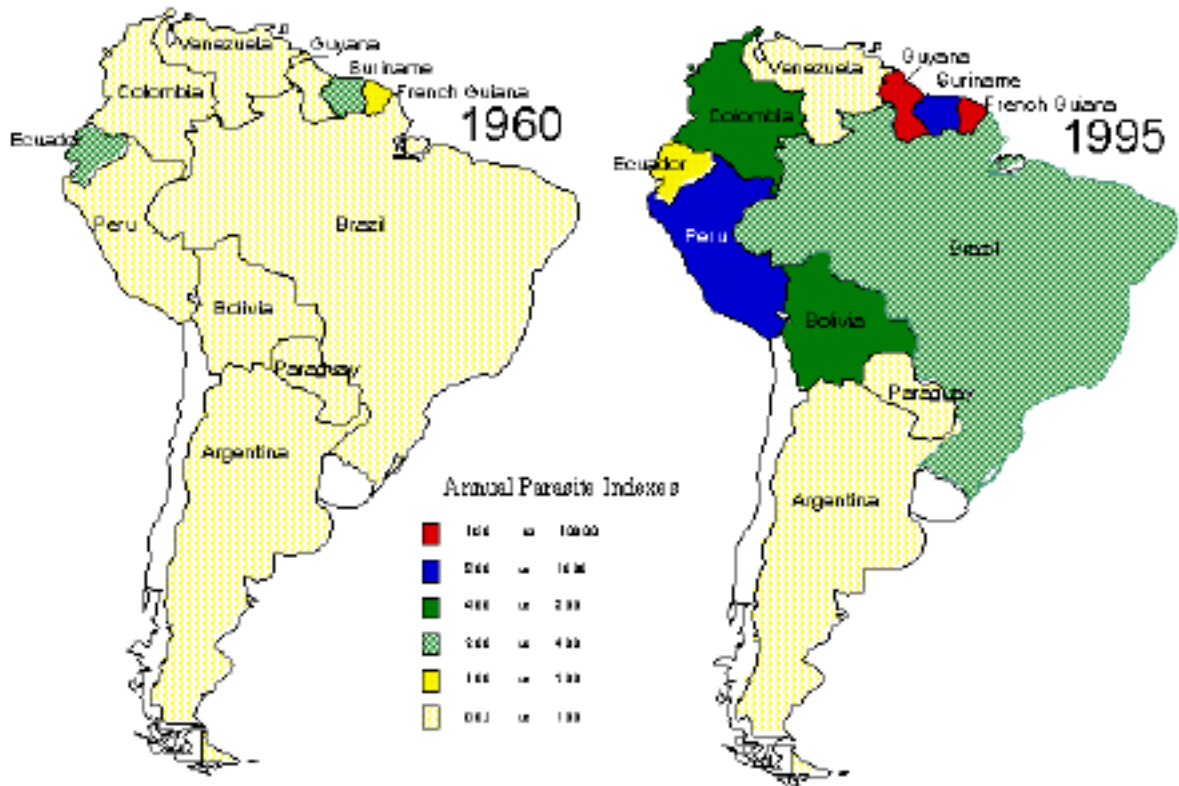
Venezuela
Guyana
Suriname
French Guiana
Colombia
1960
Ecuador
Peru
Brazil
Bolivia
Paraguay
Argentina

Venezuela
Guyana
Suriname
French Guiana
Colombia
1995
Ecuador
Peru
Brazil
Bolivia
Paraguay
Argentina

Annual Parasite Indexes

| | | | |
|---|---|---|---|
| | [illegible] | to | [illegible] |
| | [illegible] | to | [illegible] |
| | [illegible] | to | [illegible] |
| | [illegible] | to | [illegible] |
| | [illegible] | to | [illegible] |
| | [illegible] | to | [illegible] |